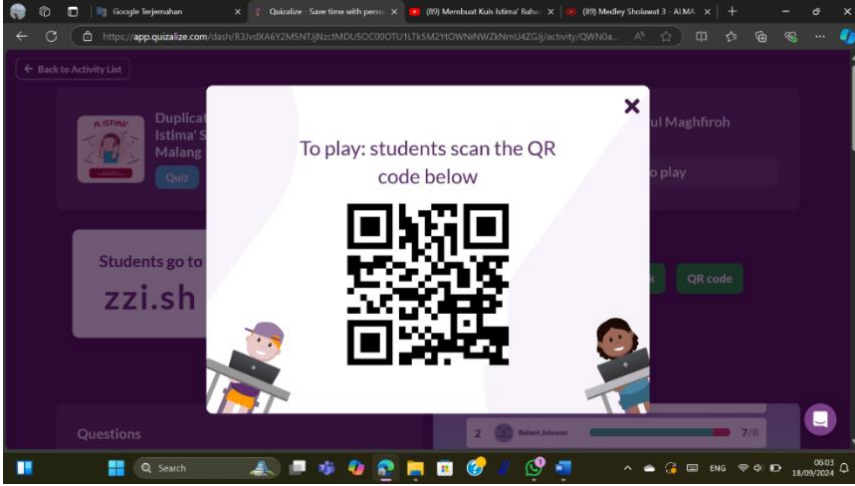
Google Terjemahan
Quizalize - Save time with perso
(89) Membuat Kuis Istima' Baha
(89) Medley Sholawat 3 - ALMA

https://app.quizalize.com/dash/R3JvdXA6Y2M5NTJjNzctMDU5OC00OTU1LTk5M2YtOWNiNWZkNmU4ZGJj/activity/QWN0a...

← Back to Activity List

ISTIMA'

Duplicat
Istima' S
Malang

Quiz

ul Maghfiroh

o play

Students go to

zzi.sh

QR code

To play: students scan the QR code below

Questions

2 Robert Johnson 7/8

Search

ENG

06:03
18/09/2024